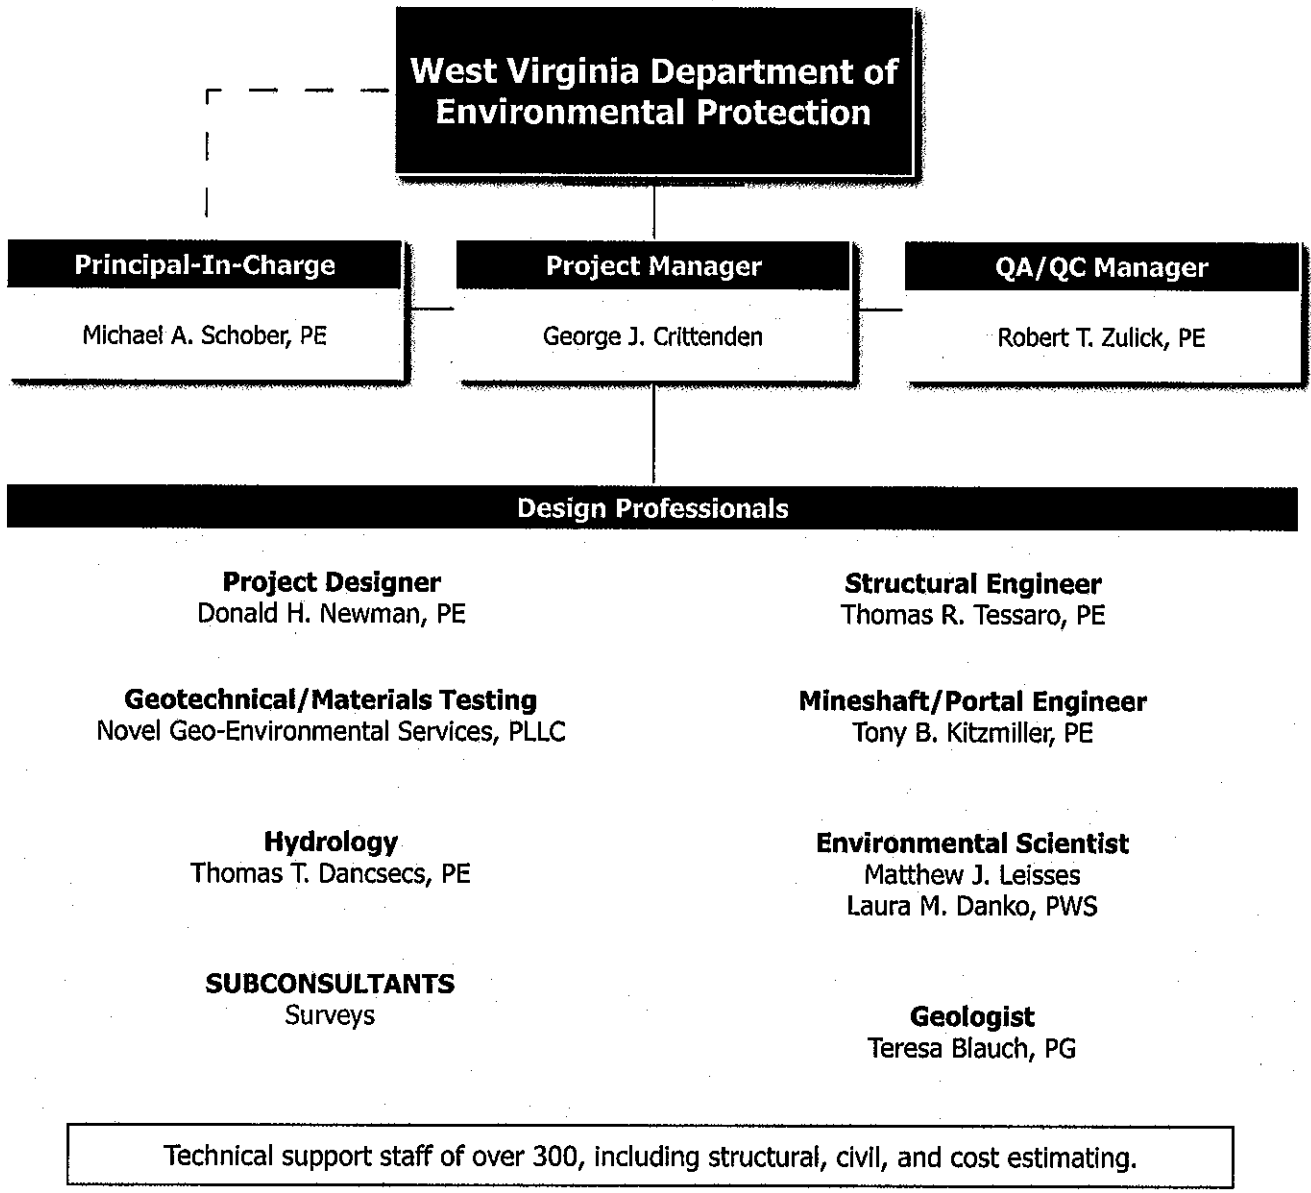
West Virginia Department of Environmental Protection

Principal-In-Charge
Michael A. Schober, PE

Project Manager
George J. Crittenden

QA/QC Manager
Robert T. Zulick, PE

Design Professionals

Project Designer
Donald H. Newman, PE

Geotechnical/Materials Testing
Novel Geo-Environmental Services, PLLC

Hydrology
Thomas T. Dancsecs, PE

SUBCONSULTANTS
Surveys

Structural Engineer
Thomas R. Tessaro, PE

Mineshaft/Portal Engineer
Tony B. Kitzmiller, PE

Environmental Scientist
Matthew J. Leisses
Laura M. Danko, PWS

Geologist
Teresa Blauch, PG

Technical support staff of over 300, including structural, civil, and cost estimating.